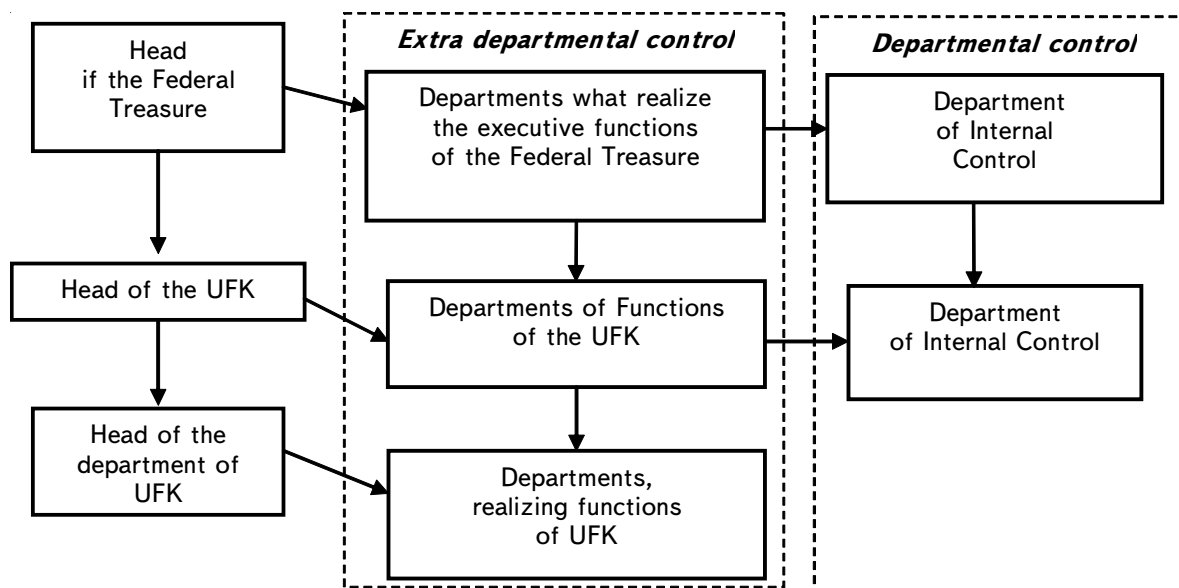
Head if the Federal Treasure

Extra departmental control

Departments what realize the executive functions of the Federal Treasure

Departmental control

Department of Internal Control

Head of the UFK

Departments of Functions of the UFK

Department of Internal Control

Head of the department of UFK

Departments, realizing functions of UFK